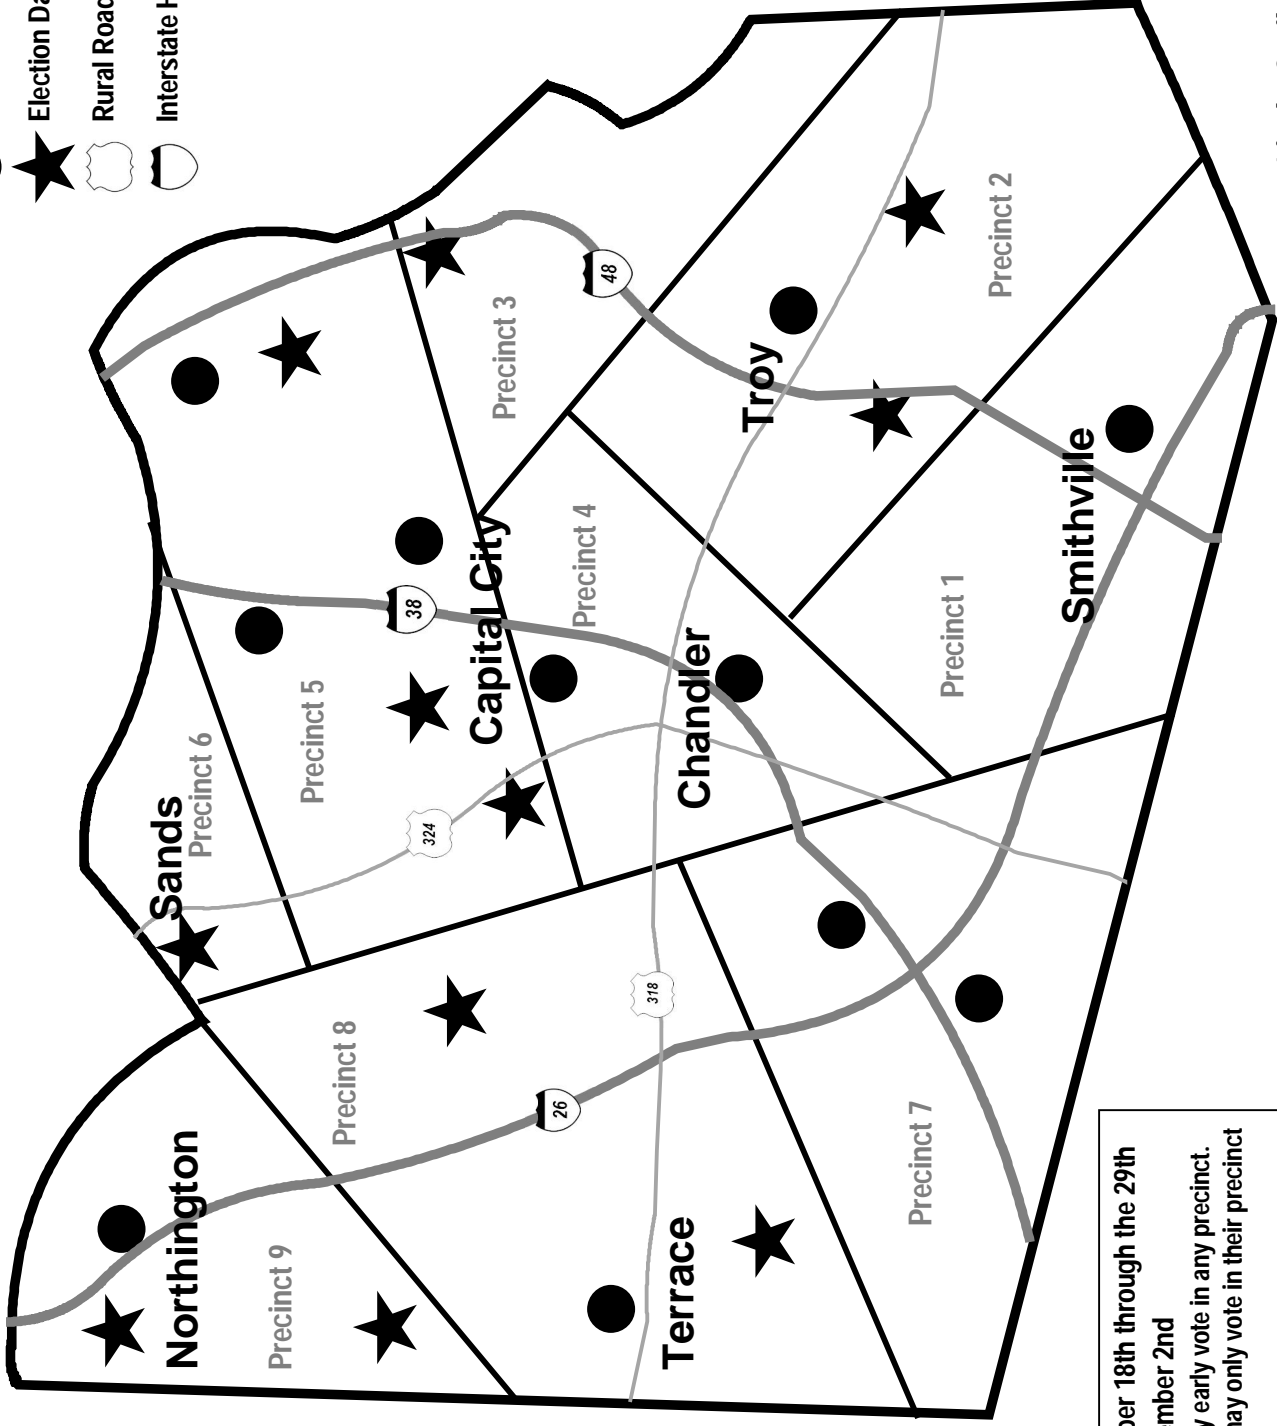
Election Da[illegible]
Rural Road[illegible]
Interstate H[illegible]

Precinct 2
Precinct 3
48
Troy
Smithville
Precinct 4
Capital City
Precinct 1
38
Chandler
Precinct 5
Precinct 6
Sands
324
318
Precinct 8
Precinct 7
26
Northington
Precinct 9
Terrace

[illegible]er 18th through the 29th
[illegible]mber 2nd
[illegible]y early vote in any precinct.
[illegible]ay only vote in their precinct